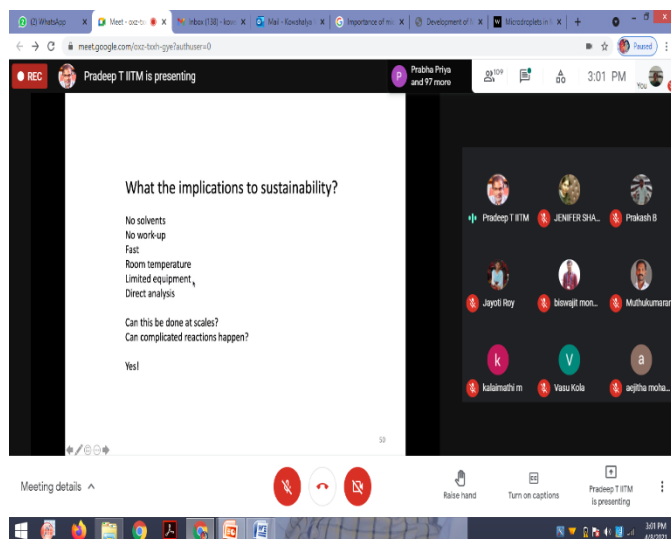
(2) WhatsApp × Meet - oxz-txi × Inbox (138) - kow × Mail - Kowshalya × Importance of mi × Development of × Microdroplets in × +

meet.google.com/oxz-txxh-gye?authuser=0

Paused

REC Pradeep T IITM is presenting

P Prabha Priya and 97 more

109

3:01 PM

You

What the implications to sustainability?

No solvents
No work-up
Fast
Room temperature
Limited equipment
Direct analysis

Can this be done at scales?
Can complicated reactions happen?

Yes!

50

Pradeep T IITM

JENIFER SHA...

Prakash B

Jayoti Roy

biswajit mon...

Muthukumaran

k

kalaimathi m

V

Vasu Kola

a

aejitha moha...

Meeting details ^

Raise hand

Turn on captions

Pradeep T IITM is presenting

3:01 PM
4/8/2021